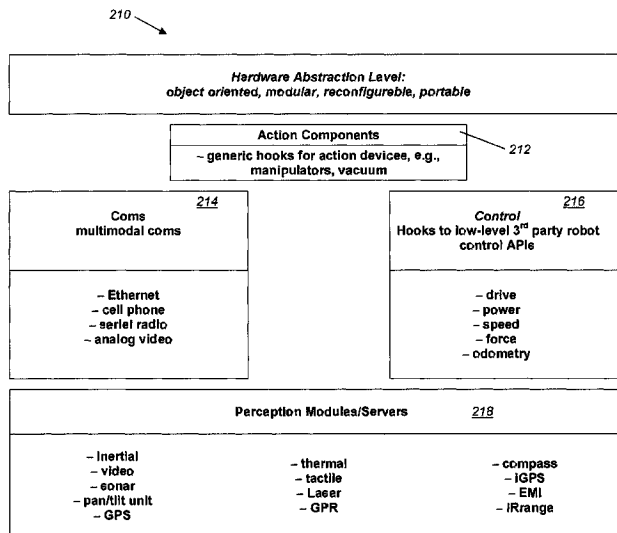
210

Hardware Abstraction Level:
object oriented, modular, reconfigureble, portable

Action Components
– generic hooks for action devices, e.g., manipulators, vacuum

212

214
Coms
multimodal coms

– Ethernet
– cell phone
– serial radio
– analog video

216
Control
Hooks to low-level 3$^{rd}$ party robot control APIs

– drive
– power
– speed
– force
– odometry

Perception Modules/Servers 218

– inertial
– video
– sonar
– pan/tilt unit
– GPS

– thermal
– tactile
– Laser
– GPR

– compass
– iGPS
– EMI
– IRrange